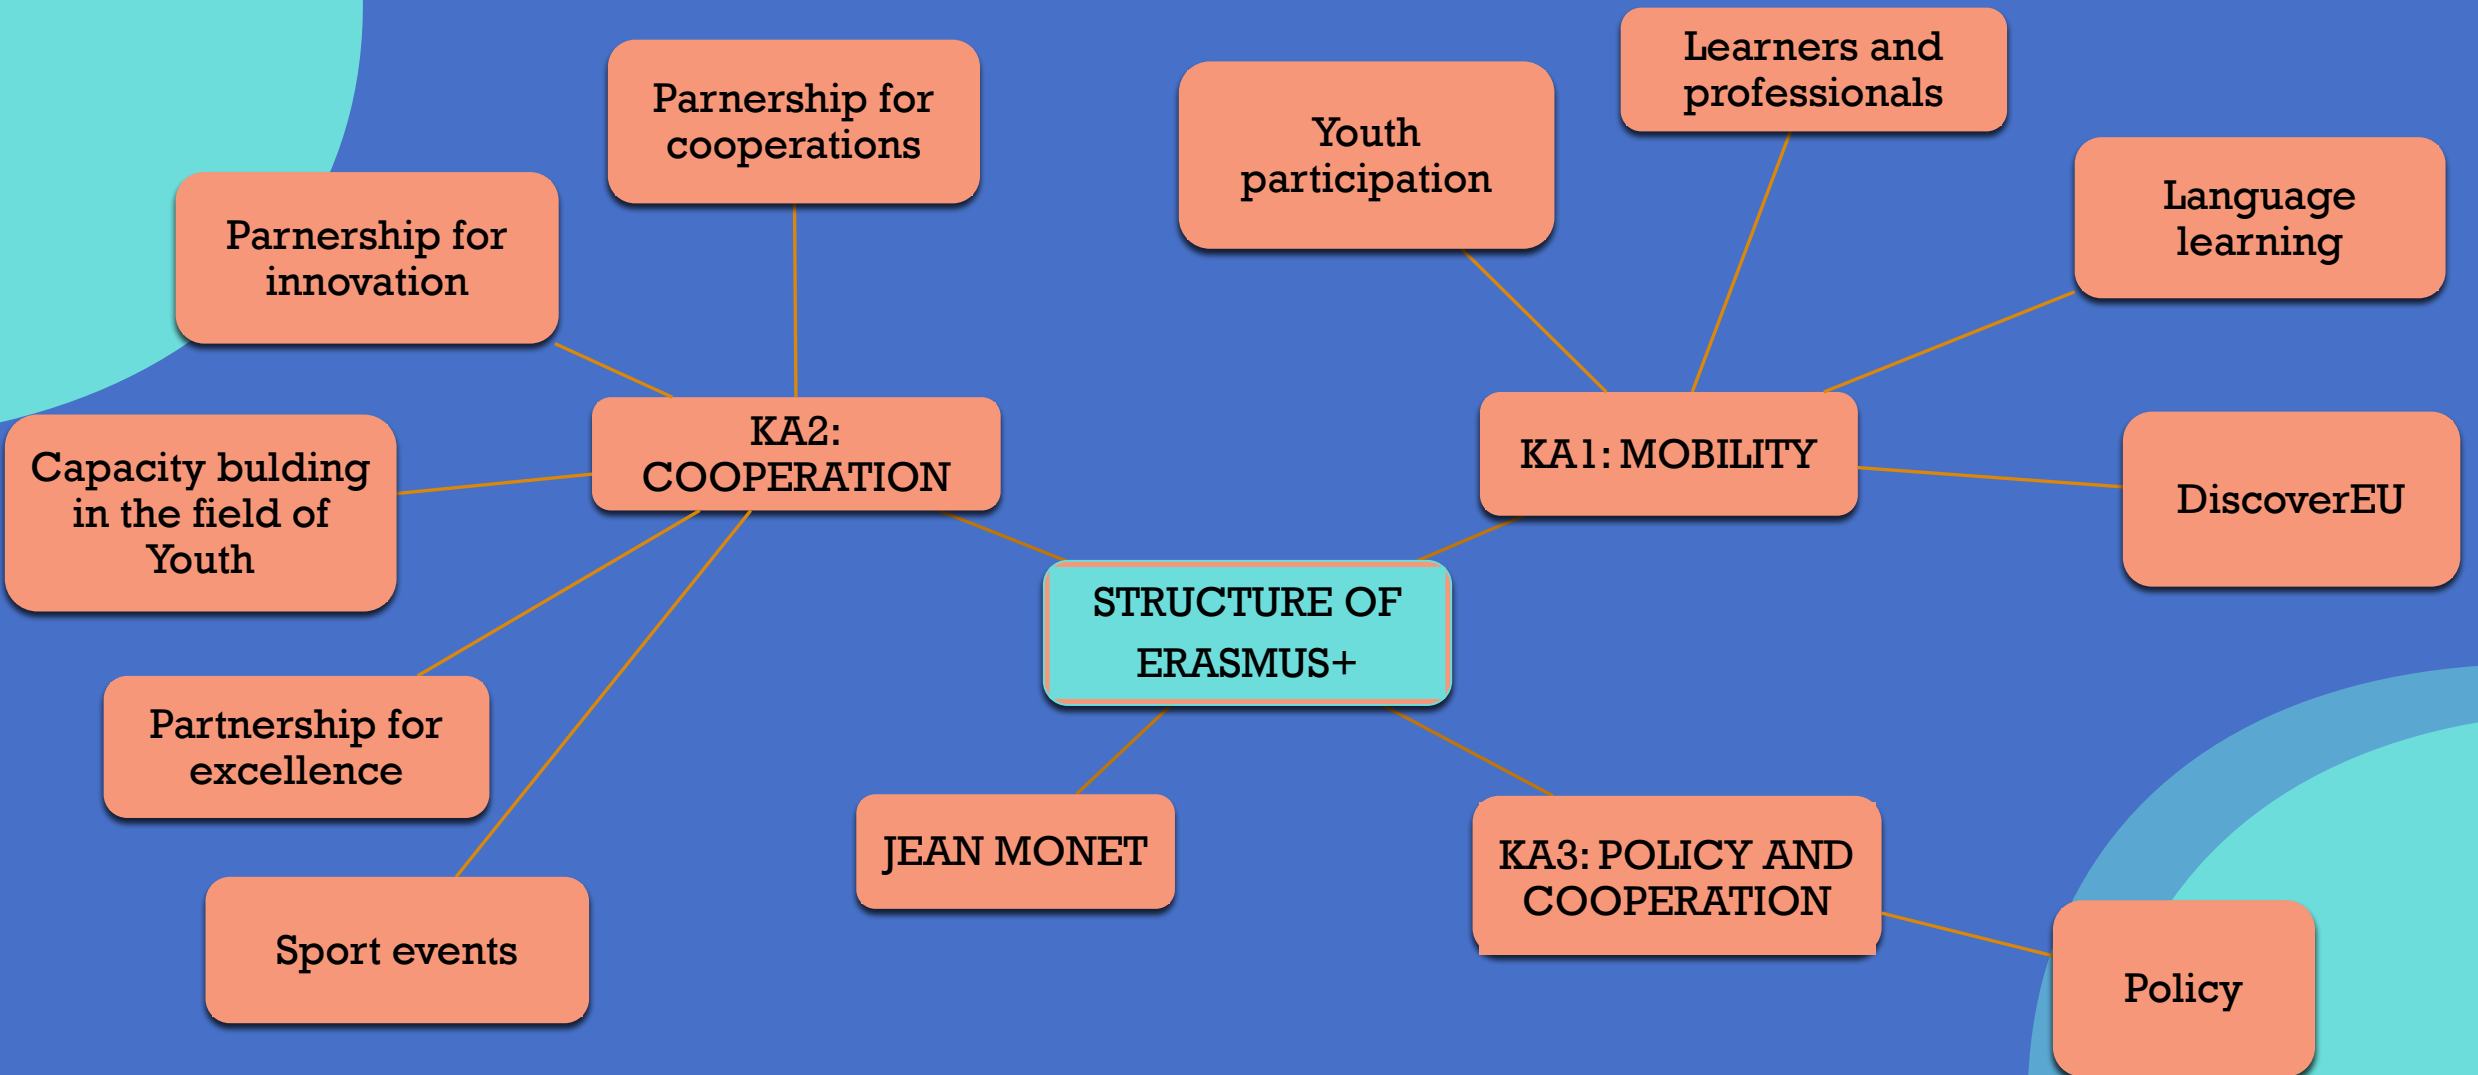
STRUCTURE OF ERASMUS+

KA2: COOPERATION

Parnership for cooperations

Parnership for innovation

Capacity bulding in the field of Youth

Partnership for excellence

Sport events

KA1: MOBILITY

Youth participation

Learners and professionals

Language learning

DiscoverEU

JEAN MONET

KA3: POLICY AND COOPERATION

Policy